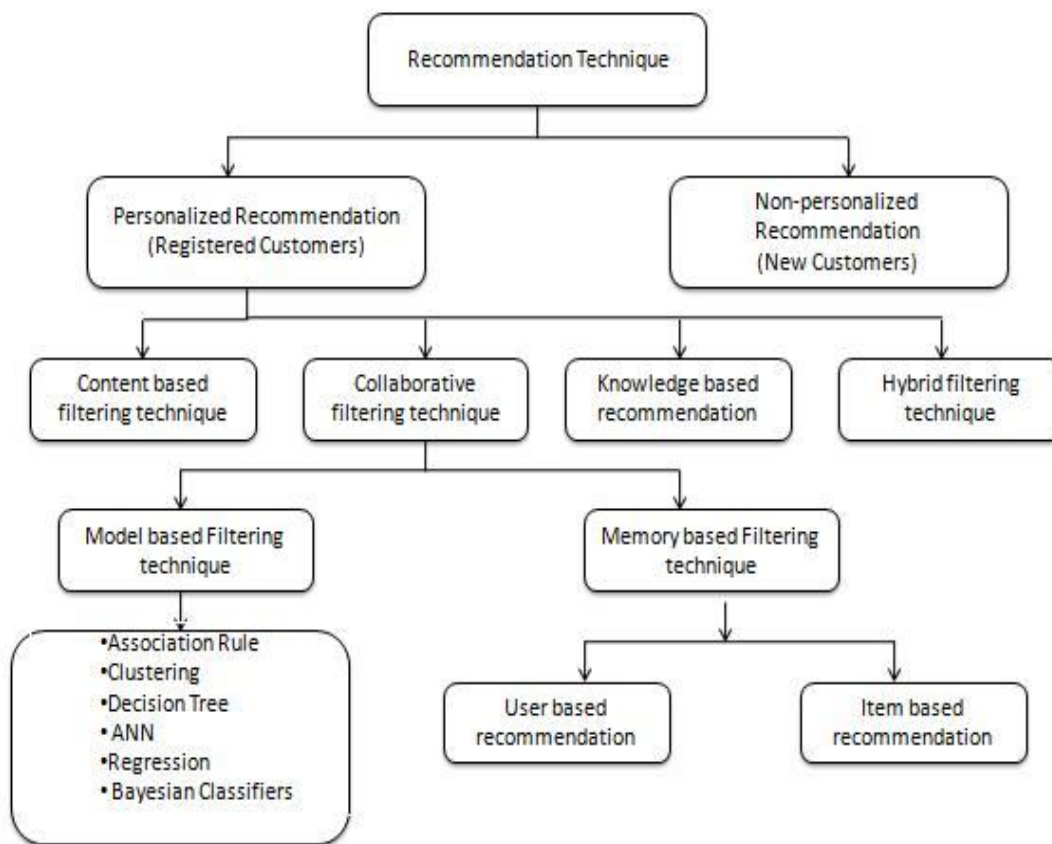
Recommendation Technique

Personalized Recommendation
(Registered Customers)

Non-personalized
Recommendation
(New Customers)

Content based filtering technique

Collaborative filtering technique

Knowledge based recommendation

Hybrid filtering technique

Model based Filtering technique

Memory based Filtering technique

•Association Rule
•Clustering
•Decision Tree
• ANN
•Regression
• Bayesian Classifiers

User based recommendation

Item based recommendation